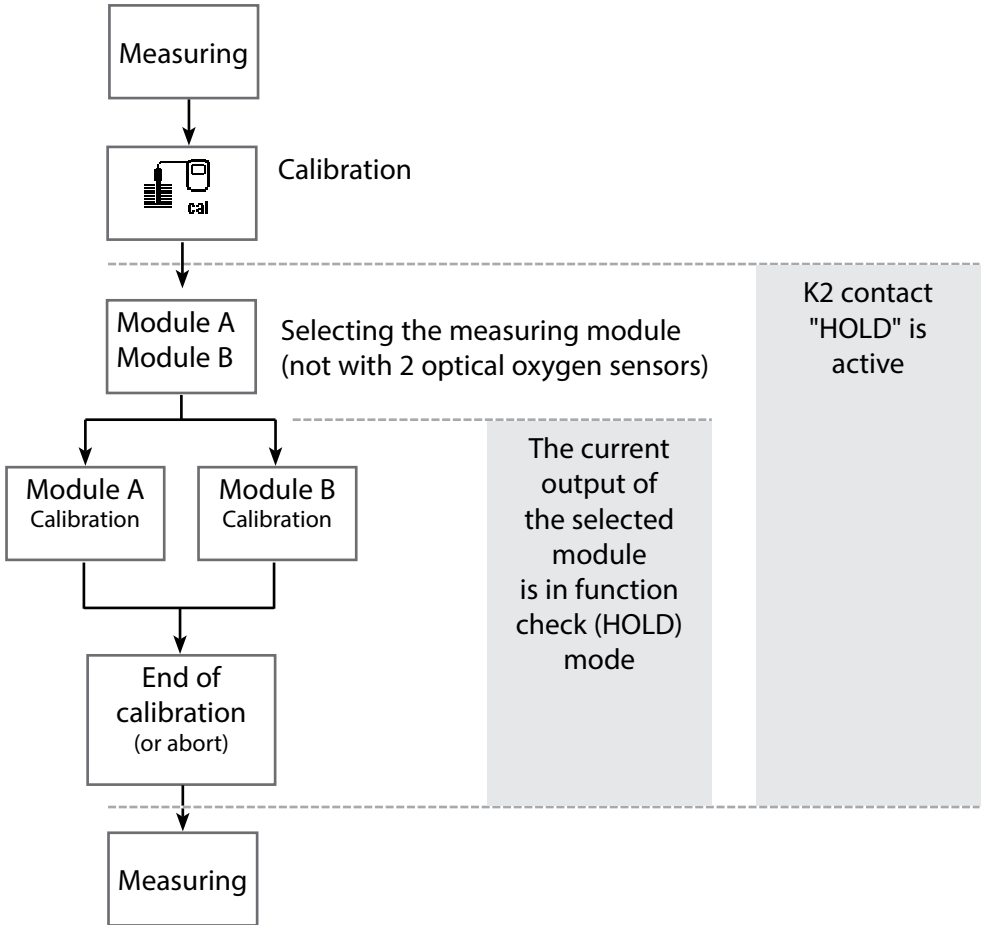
Measuring

cal

Calibration

Module A
Module B

Selecting the measuring module (not with 2 optical oxygen sensors)

K2 contact "HOLD" is active

Module A
Calibration

Module B
Calibration

The current output of the selected module is in function check (HOLD) mode

End of calibration
(or abort)

Measuring